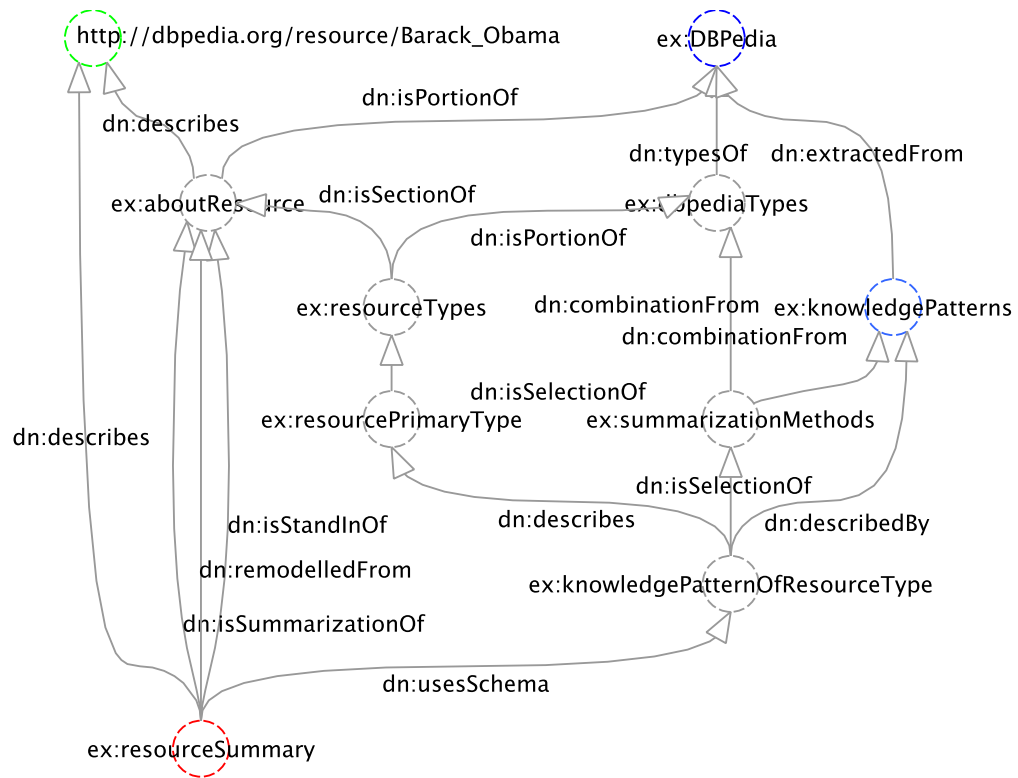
http://dbpedia.org/resource/Barack_Obama

ex:DBPedia

dn:isPortionOf

dn:describes

dn:typesOf

dn:extractedFrom

ex:aboutRe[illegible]ource

dn:isSectionOf

ex:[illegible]pediaTypes

dn:isPortionOf

ex:resourceTypes

dn:combinationFrom

ex:knowledgePatterns

dn:combinationFrom

dn:isSelectionOf

ex:resourcePrimaryType

ex:summarizationMethods

dn:describes

dn:isSelectionOf

dn:describes

dn:describedBy

dn:isStandInOf

dn:remodelledFrom

ex:knowledgePatternOfResourceType

dn:isSummarizationOf

dn:usesSchema

ex:resourceSummary